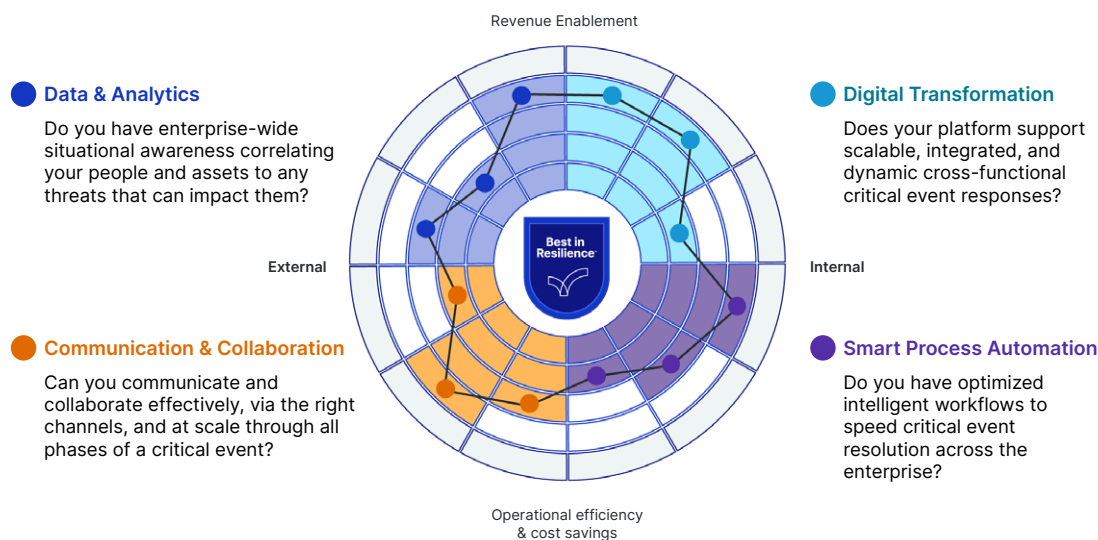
Revenue Enablement

Data & Analytics

Do you have enterprise-wide situational awareness correlating your people and assets to any threats that can impact them?

Digital Transformation

Does your platform support scalable, integrated, and dynamic cross-functional critical event responses?

External

Best in Resilience

Internal

Communication & Collaboration

Can you communicate and collaborate effectively, via the right channels, and at scale through all phases of a critical event?

Smart Process Automation

Do you have optimized intelligent workflows to speed critical event resolution across the enterprise?

Operational efficiency & cost savings